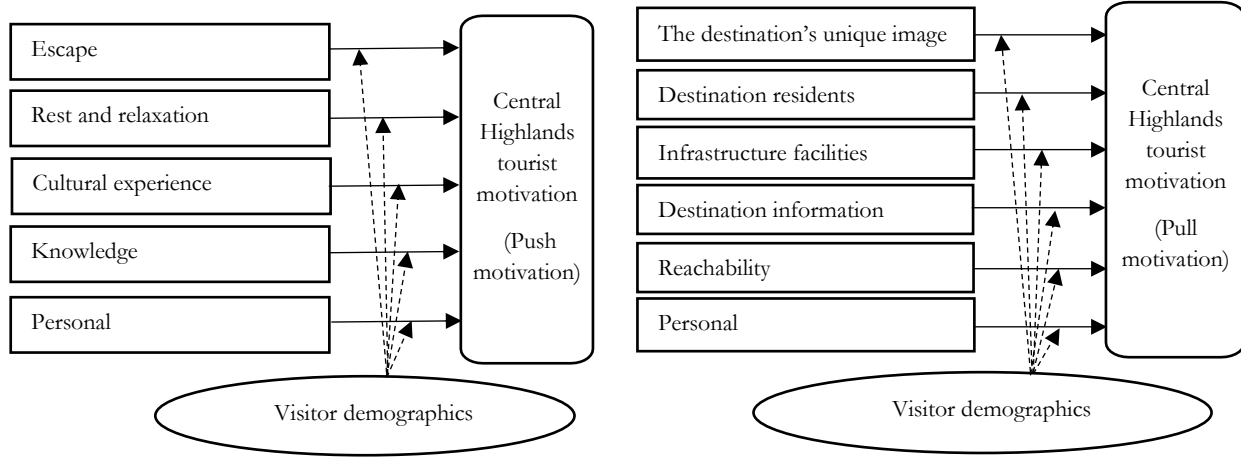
Escape

Rest and relaxation

Cultural experience

Knowledge

Personal

Central Highlands tourist motivation

(Push motivation)

Visitor demographics

The destination's unique image

Destination residents

Infrastructure facilities

Destination information

Reachability

Personal

Central Highlands tourist motivation

(Pull motivation)

Visitor demographics